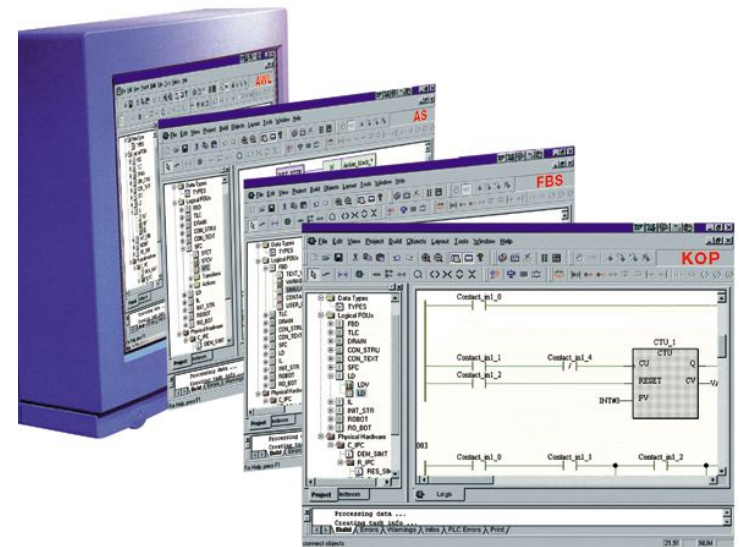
AWL

AS

File Edit View Project Build Objects Layout Tools Window Help

Action_block

Data Types
TYPES
Logical POUs
FBD
TLC
DRAIN
CON_STRU
CON_TEXT
SFC
LD
IL
INIT_STR
ROBOT
RO_BOT
Physical Hardware
C_IPC

Project

Processing data ...
Creating task info ...

For Help, press F1

FBS

File Edit View Project Build Objects Layout Tools Window Help

Data Types
TYPES
Logical POUs
LD
IL
INIT_STR
ROBOT
RO_BOT
Physical Hardware
C_IPC

Project

Processing
Creating

For Help, press F1

KOP

File Edit View Project Build Objects Layout Tools Window Help

Data Types
TYPES
Logical POUs
FBD
TLC
DRAIN
CON_STRU
CON_TEXT
SFC
LD
LDV
INIT_STR
ROBOT
RO_BOT
Physical Hardware
C_IPC
DEM_SIMT
R_IPC
RES_SIM

Project | Instances

Contact_in1_0

CTU_1
CTU

Contact_in1_1
Contact_in1_4
Contact_in1_2

CU
RESET
PV
Q
CV

INT#3

003

Contact_in1_0
Contact_in1_1
Contact_in1_2

LD.gis

Processing data ...
Creating task info ...

Build / Errors / Warnings / Infos / PLC Errors / Print /

connect objects

21:51

NUM